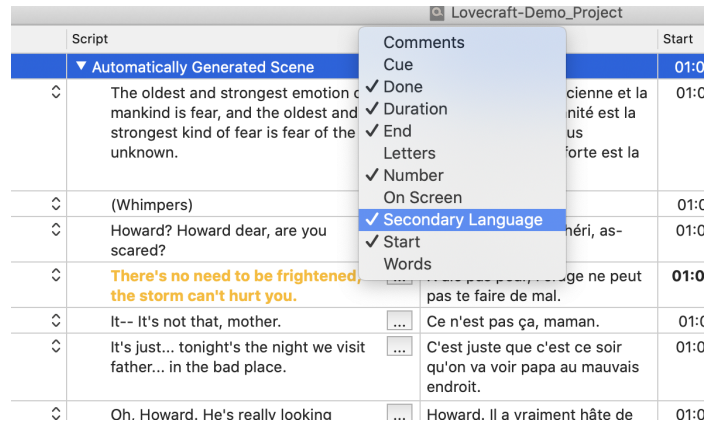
Lovecraft-Demo_Project

| | Script | | | Start |
|---|---|---|---|---|
| | ▼ Automatically Generated Scene | | | 01:0 |
| ⌃ | The oldest and strongest emotion o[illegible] mankind is fear, and the oldest and strongest kind of fear is fear of the unknown. | | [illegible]cienne et la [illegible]nité est la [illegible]us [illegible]forte est la | 01:0 |
| ⌃ | (Whimpers) | | | 01:0 |
| ⌃ | Howard? Howard dear, are you scared? | | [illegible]héri, as- | 01:0 |
| | There's no need to be frightened, the storm can't hurt you. | ... | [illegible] pas peur, l'orage ne peut pas te faire de mal. | 01:0 |
| ⌃ | It-- It's not that, mother. | ... | Ce n'est pas ça, maman. | 01:0 |
| ⌃ | It's just... tonight's the night we visit father... in the bad place. | ... | C'est juste que c'est ce soir qu'on va voir papa au mauvais endroit. | 01:0 |
| ⌃ | Oh. Howard. He's really looking | ... | Howard. Il a vraiment hâte de | 01:0 |

Comments
Cue
✓ Done
✓ Duration
✓ End
Letters
✓ Number
On Screen
✓ Secondary Language
✓ Start
Words